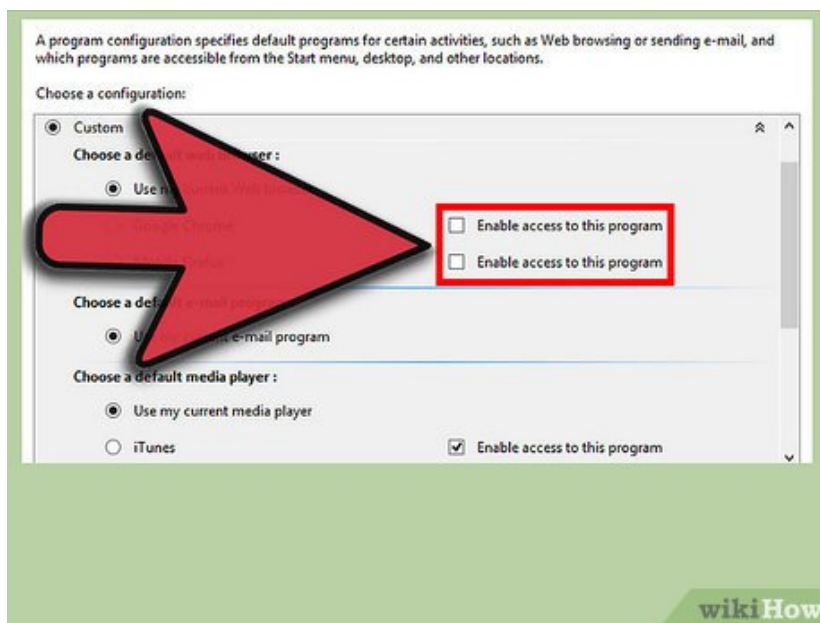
A program configuration specifies default programs for certain activities, such as Web browsing or sending e-mail, and which programs are accessible from the Start menu, desktop, and other locations.

Choose a configuration:

Custom

Choose a de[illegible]:

Use m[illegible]

Enable access to this program

Enable access to this program

Choose a defa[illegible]

U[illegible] e-mail program

Choose a default media player :

Use my current media player

iTunes

Enable access to this program

wikiHow